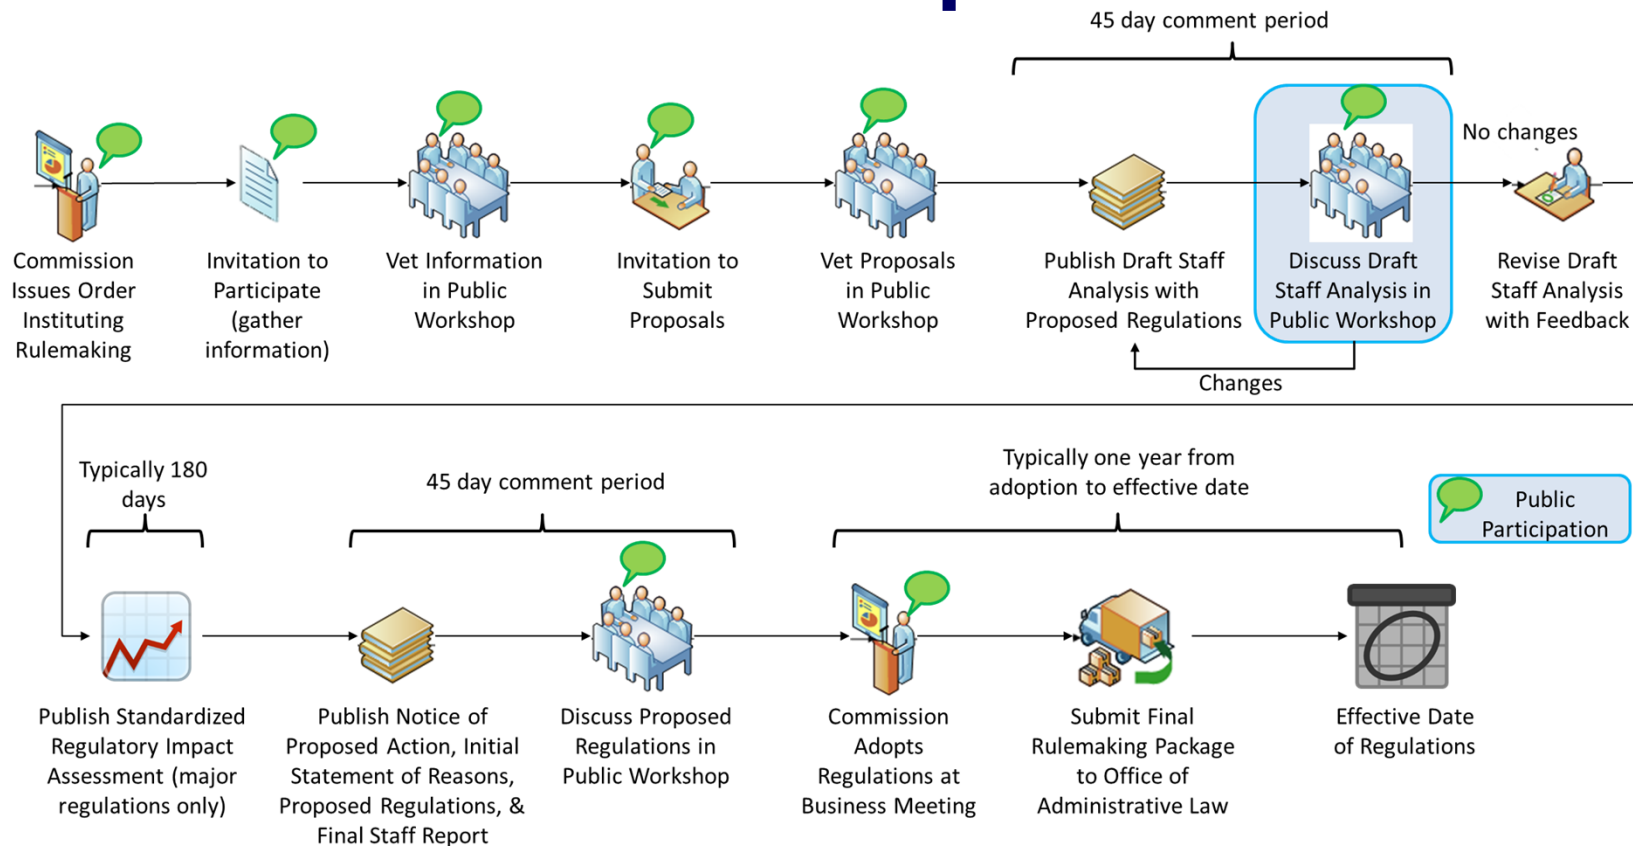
45 day comment period

No changes

Commission Issues Order Instituting Rulemaking

Invitation to Participate (gather information)

Vet Information in Public Workshop

Invitation to Submit Proposals

Vet Proposals in Public Workshop

Publish Draft Staff Analysis with Proposed Regulations

Discuss Draft Staff Analysis in Public Workshop

Revise Draft Staff Analysis with Feedback

Changes

Typically 180 days

45 day comment period

Typically one year from adoption to effective date

Public Participation

Publish Standardized Regulatory Impact Assessment (major regulations only)

Publish Notice of Proposed Action, Initial Statement of Reasons, Proposed Regulations, & Final Staff Report

Discuss Proposed Regulations in Public Workshop

Commission Adopts Regulations at Business Meeting

Submit Final Rulemaking Package to Office of Administrative Law

Effective Date of Regulations